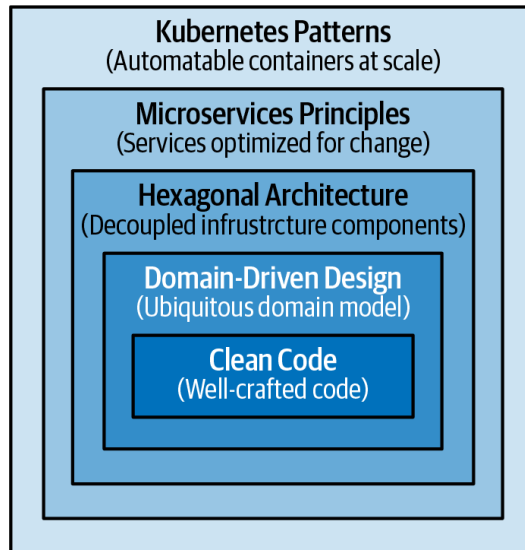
Kubernetes Patterns
(Automatable containers at scale)

Microservices Principles
(Services optimized for change)

Hexagonal Architecture
(Decoupled infrustrcture components)

Domain-Driven Design
(Ubiquitous domain model)

Clean Code
(Well-crafted code)